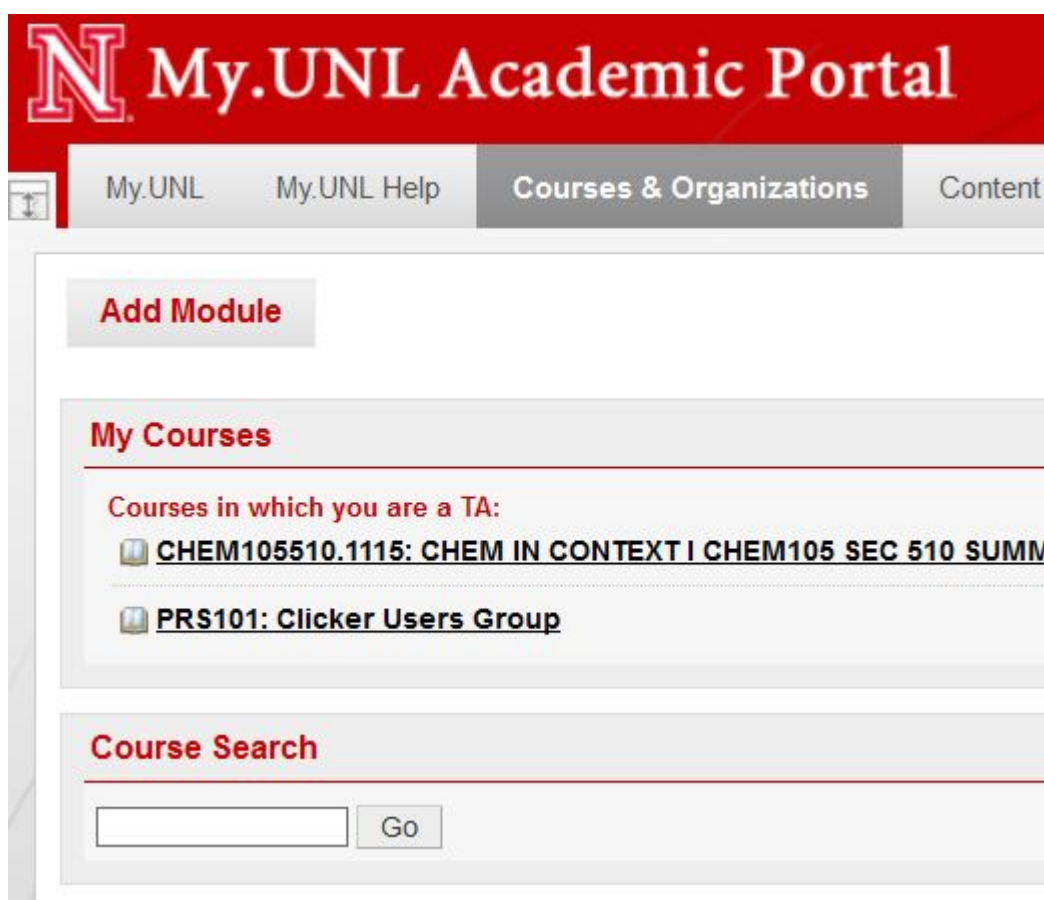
N My.UNL Academic Portal

My.UNL My.UNL Help Courses & Organizations Content

Add Module

My Courses

Courses in which you are a TA:

CHEM105510.1115: CHEM IN CONTEXT I CHEM105 SEC 510 SUMM

PRS101: Clicker Users Group

Course Search

Go